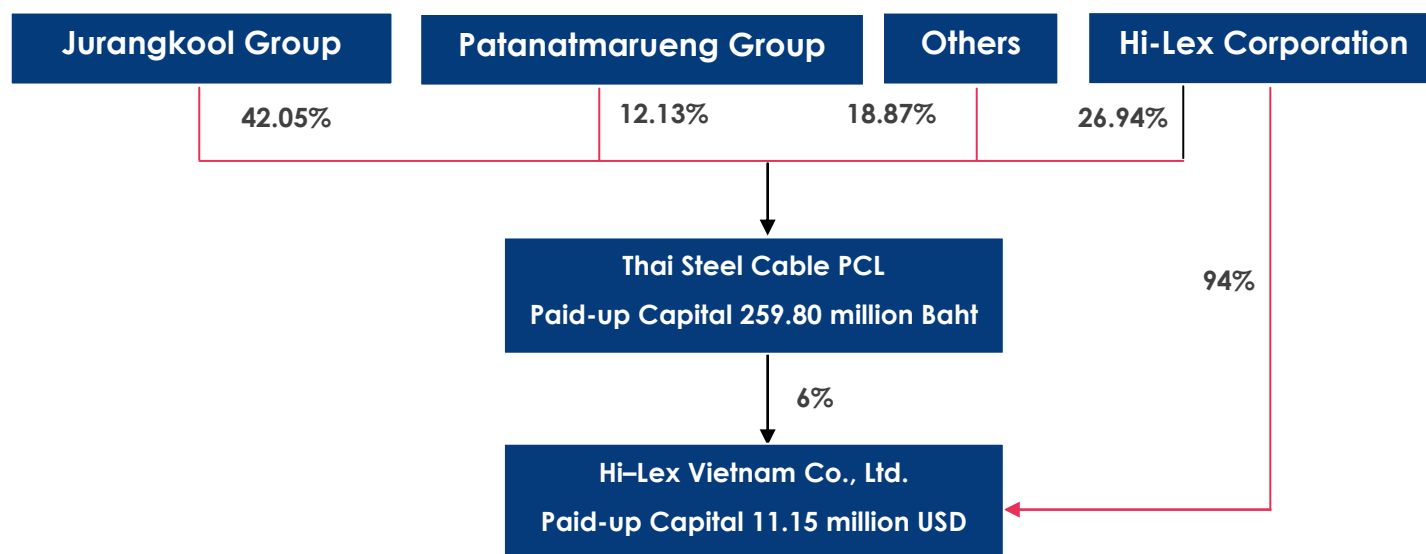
Jurangkool Group

Patanatmarueng Group

Others

Hi-Lex Corporation

42.05%

12.13%

18.87%

26.94%

Thai Steel Cable PCL

Paid-up Capital 259.80 million Baht

94%

6%

Hi–Lex Vietnam Co., Ltd.

Paid-up Capital 11.15 million USD